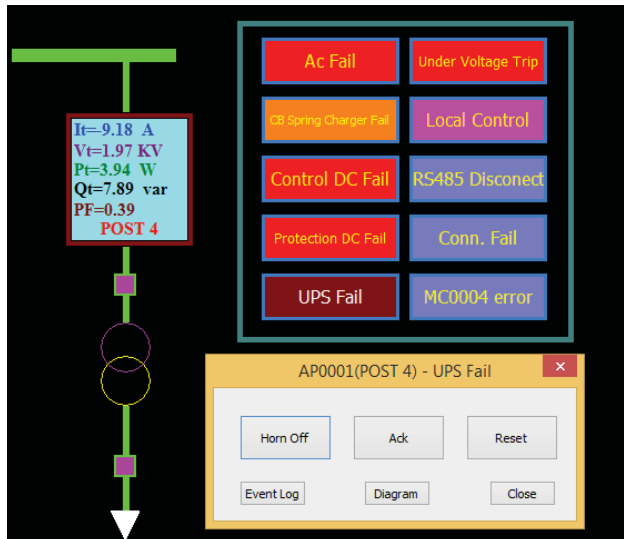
It=-9.18 A
Vt=1.97 KV
Pt=3.94 W
Qt=7.89 var
PF=0.39
POST 4

Ac Fail
Under Voltage Trip
CB Spring Charger Fail
Local Control
Control DC Fail
RS485 Disconect
Protection DC Fail
Conn. Fail
UPS Fail
MC0004 error

AP0001(POST 4) - UPS Fail
×
Horn Off
Ack
Reset
Event Log
Diagram
Close